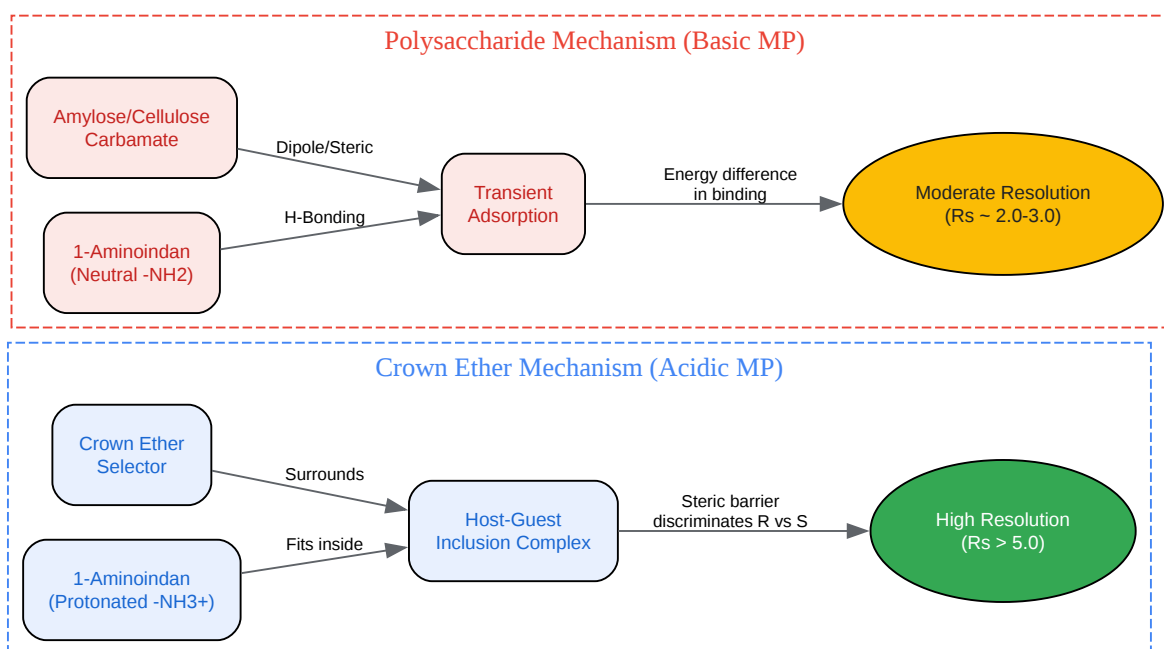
Polysaccharide Mechanism (Basic MP)

Amylose/Cellulose Carbamate

Dipole/Steric

1-Aminoindan (Neutral -NH2)

H-Bonding

Transient Adsorption

Energy difference in binding

Moderate Resolution (Rs ~ 2.0-3.0)

Crown Ether Mechanism (Acidic MP)

Crown Ether Selector

Surrounds

1-Aminoindan (Protonated -NH3+)

Fits inside

Host-Guest Inclusion Complex

Steric barrier discriminates R vs S

High Resolution (Rs > 5.0)